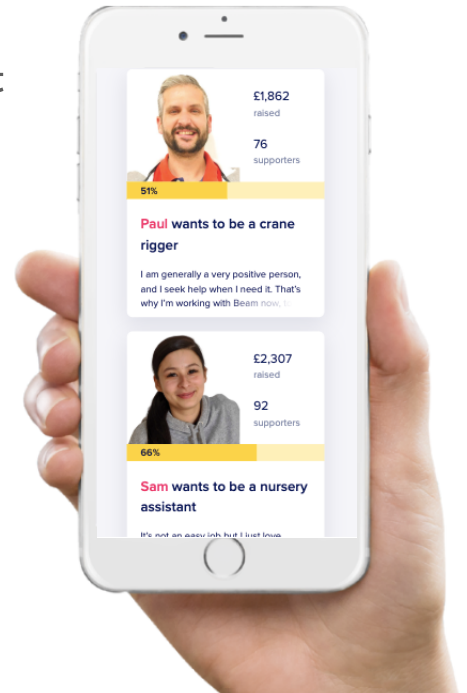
£1,862
raised

76
supporters

51%

Paul wants to be a crane rigger

I am generally a very positive person, and I seek help when I need it. That's why I'm working with Beam now, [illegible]

£2,307
raised

92
supporters

66%

Sam wants to be a nursery assistant

It's not an easy job but I just love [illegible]